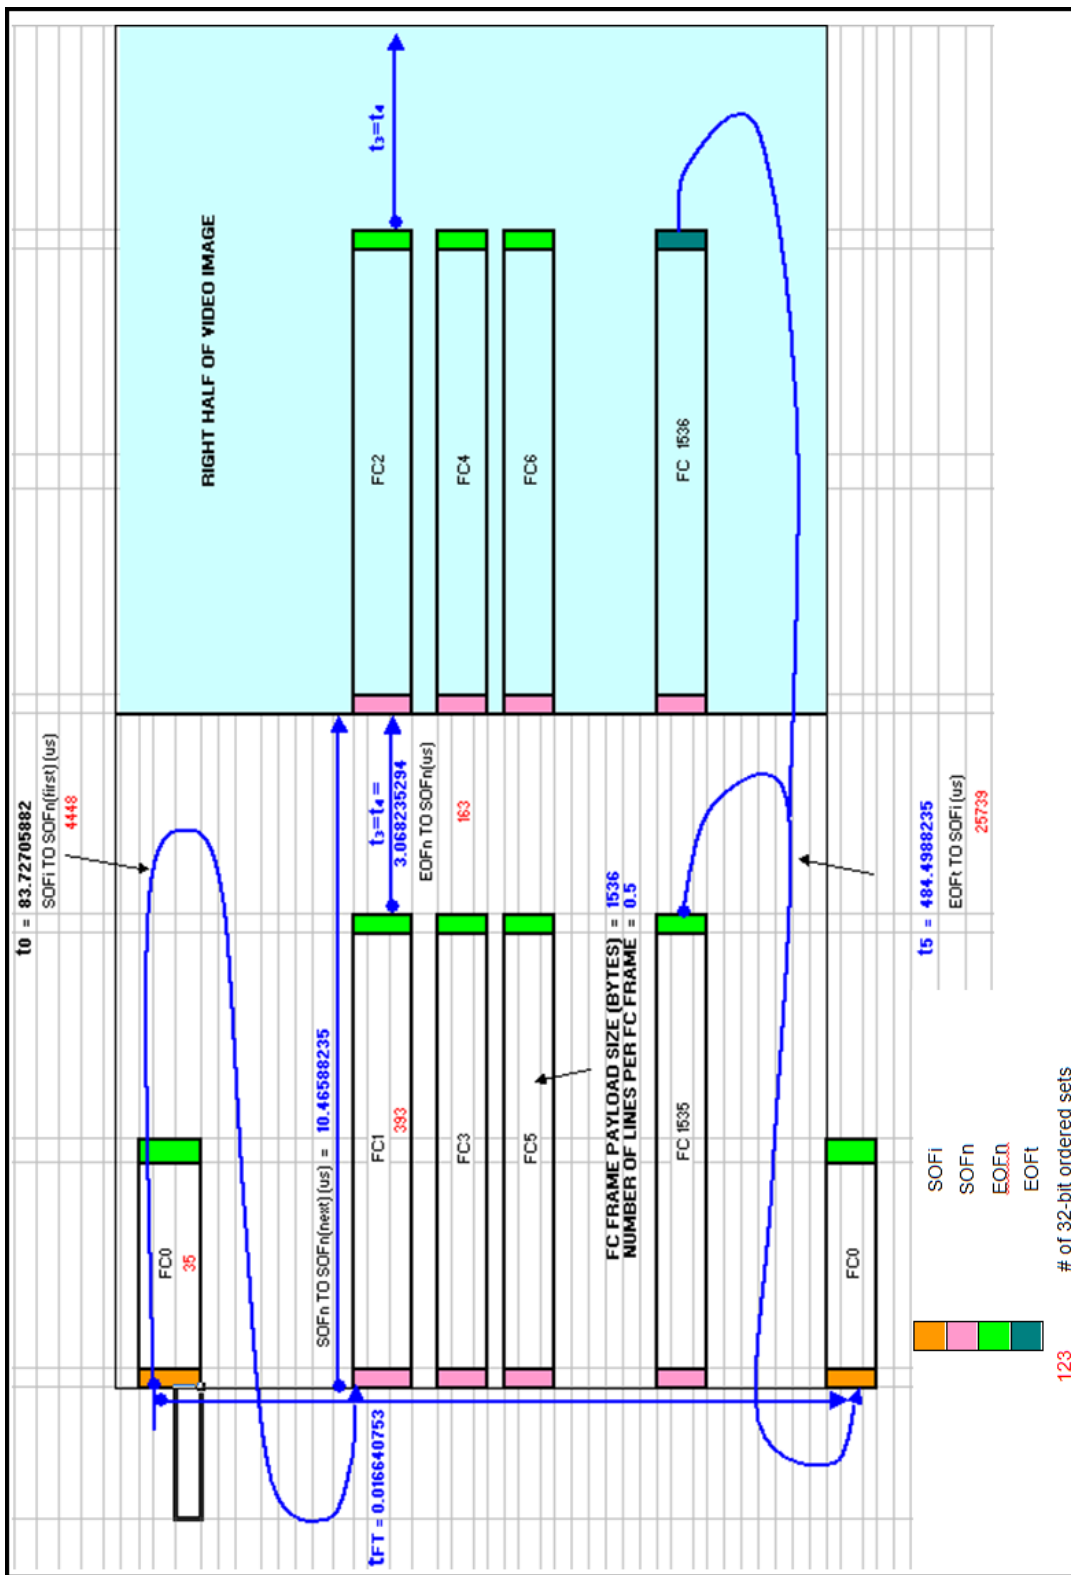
t0 = 83.72705882
SOFi TO SOFn(first) (us)
4448

RIGHT HALF OF VIDEO IMAGE

$t_3=t_4$

FC2
FC4
FC6
FC 1536

FC0
35

SOFn TO SOFn(next) (us) = 10.46588235

$t_3=t_4=$ 3.068235294
EOFn TO SOFn(us)
163

FC1
393
FC3
FC5
FC 1535

FC FRAME PAYLOAD SIZE (BYTES) = 1536
NUMBER OF LINES PER FC FRAME = 0.5

t5 = 484.4988235
EOFt TO SOFi (us)
25739

FC0

tFT = 0.016640753

SOFi
SOFn
EOFn
EOFt

123
# of 32-bit ordered sets